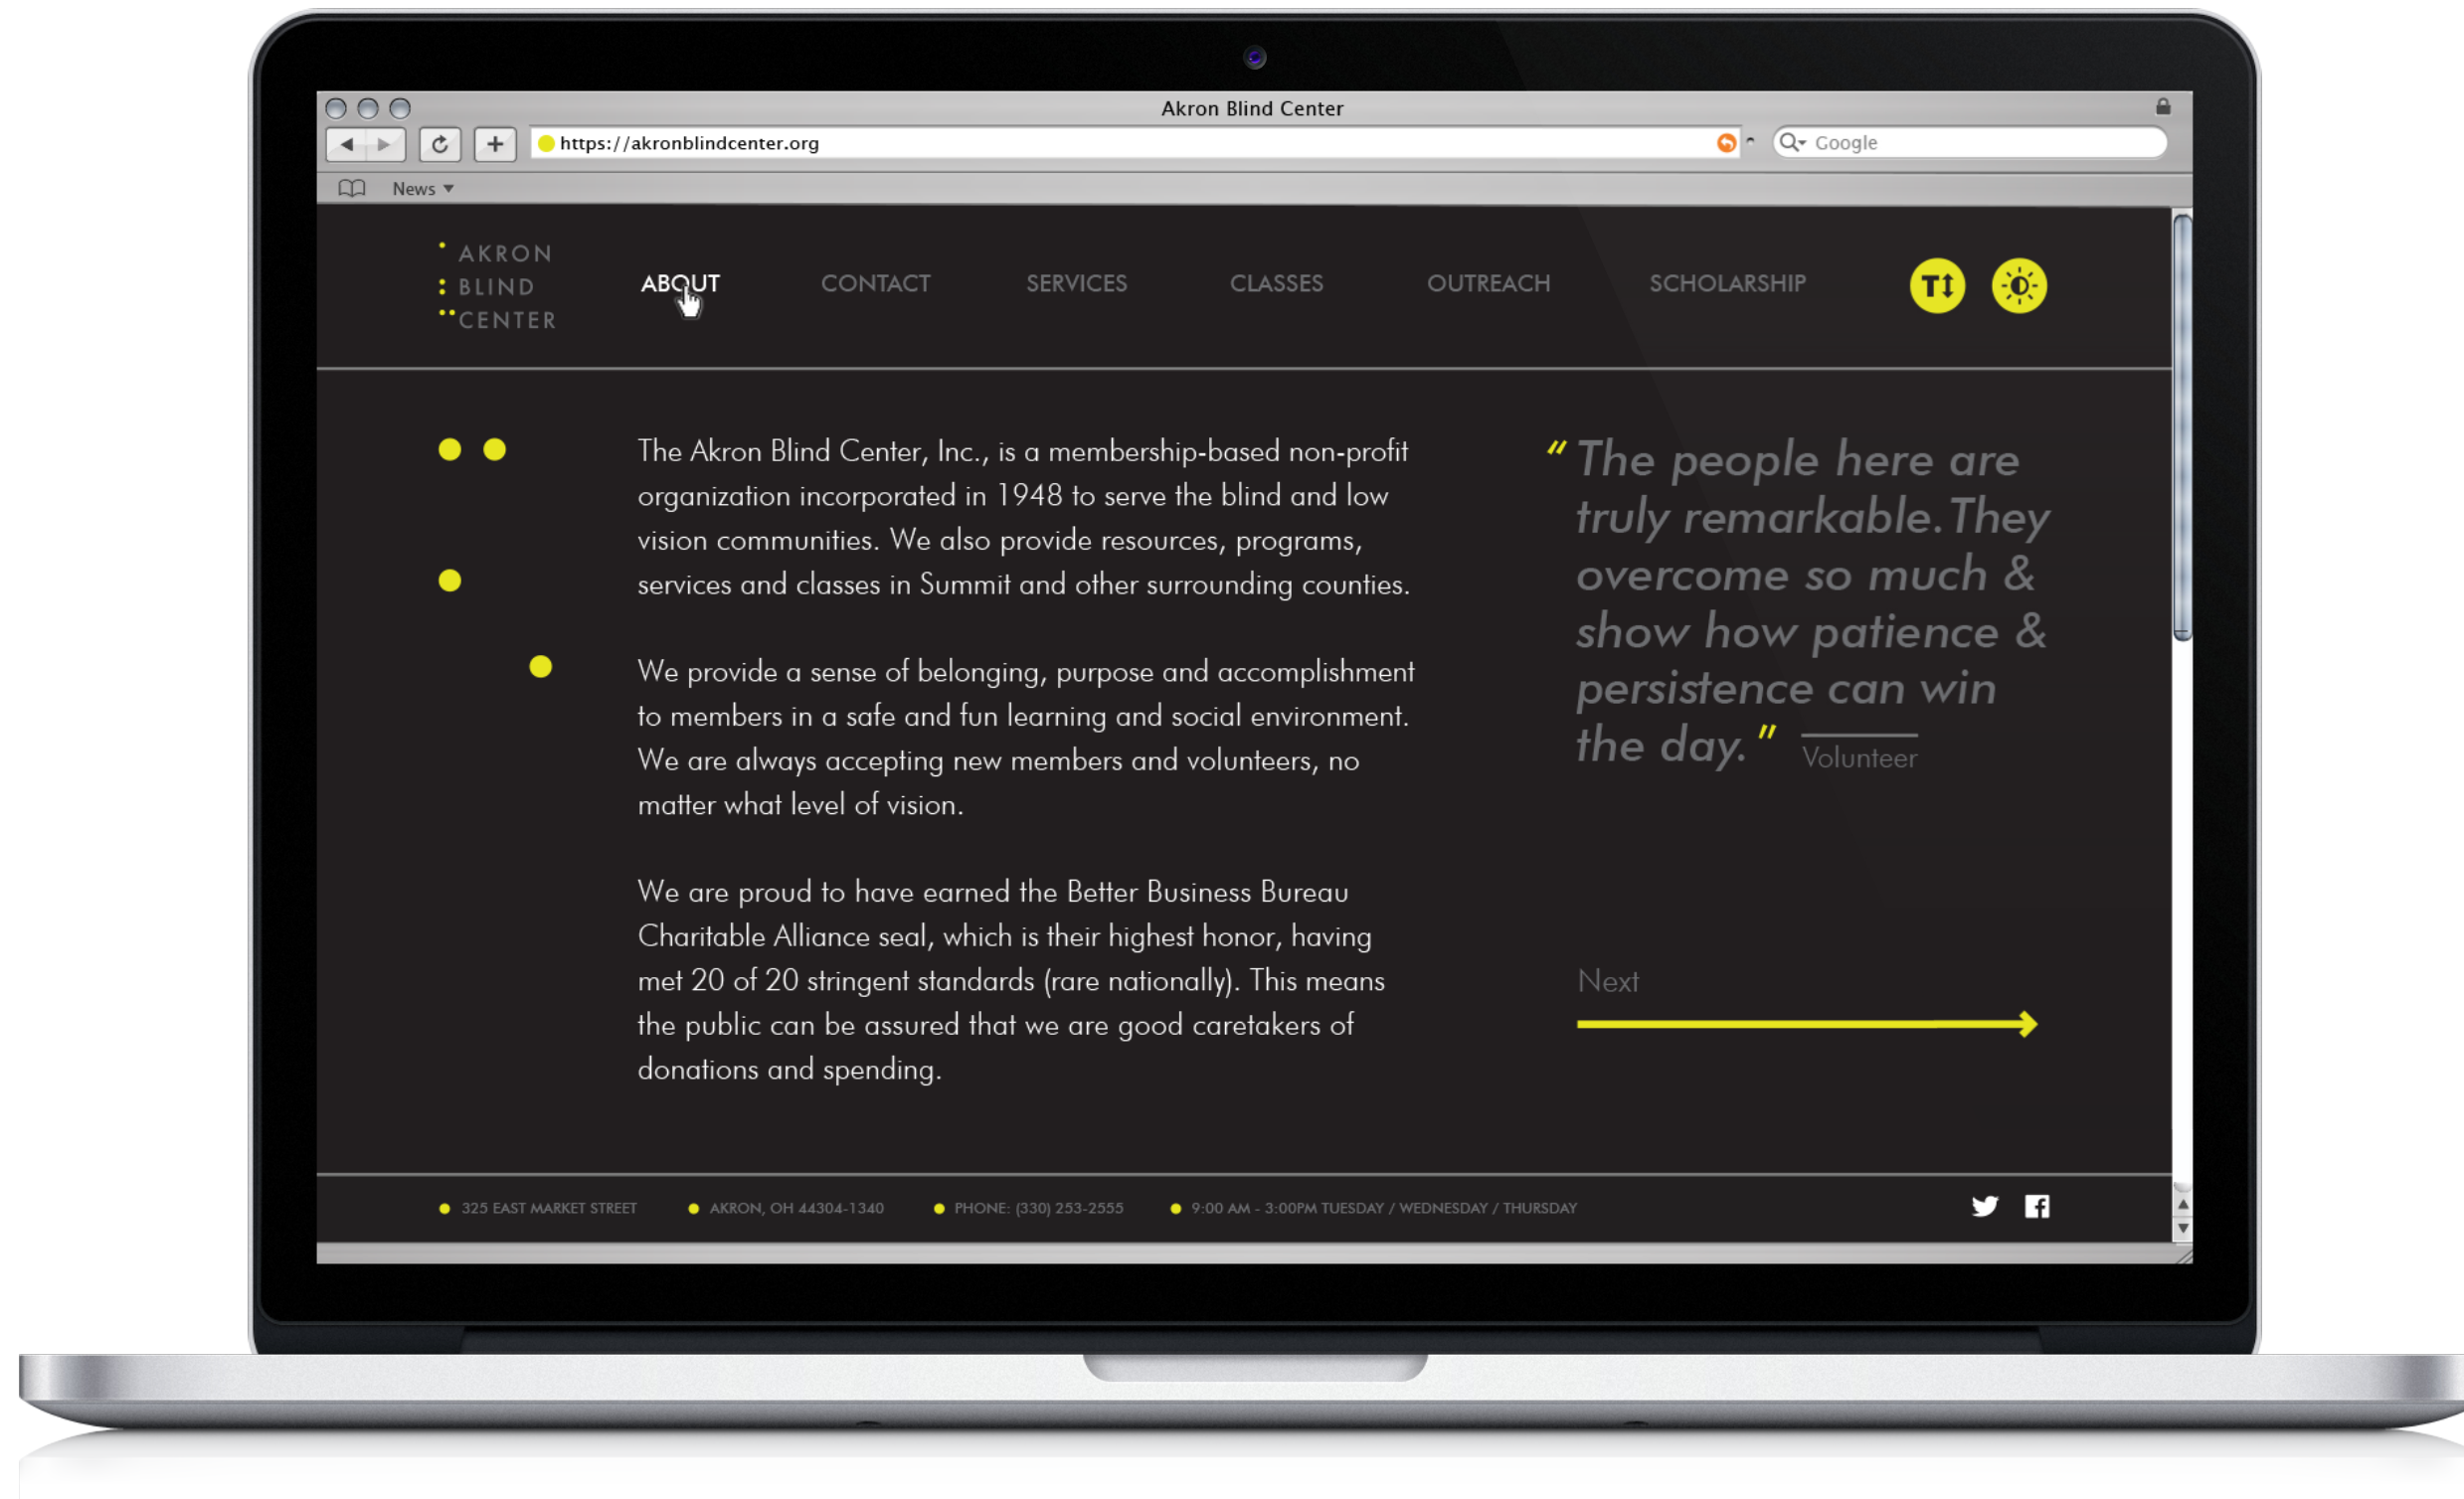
Akron Blind Center

https://akronblindcenter.org

Google

News

AKRON
BLIND
CENTER

ABOUT CONTACT SERVICES CLASSES OUTREACH SCHOLARSHIP

TT

The Akron Blind Center, Inc., is a membership-based non-profit organization incorporated in 1948 to serve the blind and low vision communities. We also provide resources, programs, services and classes in Summit and other surrounding counties.

We provide a sense of belonging, purpose and accomplishment to members in a safe and fun learning and social environment. We are always accepting new members and volunteers, no matter what level of vision.

We are proud to have earned the Better Business Bureau Charitable Alliance seal, which is their highest honor, having met 20 of 20 stringent standards (rare nationally). This means the public can be assured that we are good caretakers of donations and spending.

"The people here are truly remarkable. They overcome so much & show how patience & persistence can win the day." Volunteer

Next

325 EAST MARKET STREET AKRON, OH 44304-1340 PHONE: (330) 253-2555 9:00 AM - 3:00PM TUESDAY / WEDNESDAY / THURSDAY